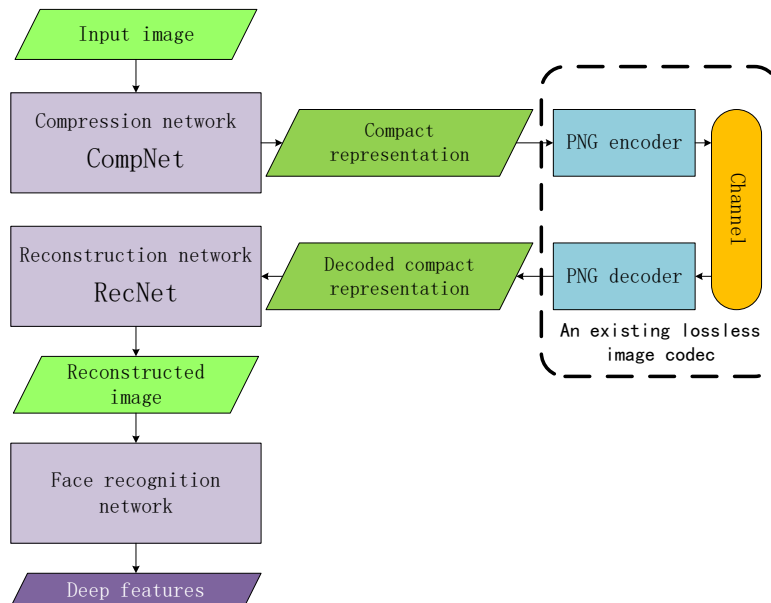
Input image

Compression network
CompNet

Compact representation

PNG encoder

Channel

PNG decoder

An existing lossless image codec

Decoded compact representation

Reconstruction network
RecNet

Reconstructed image

Face recognition network

Deep features